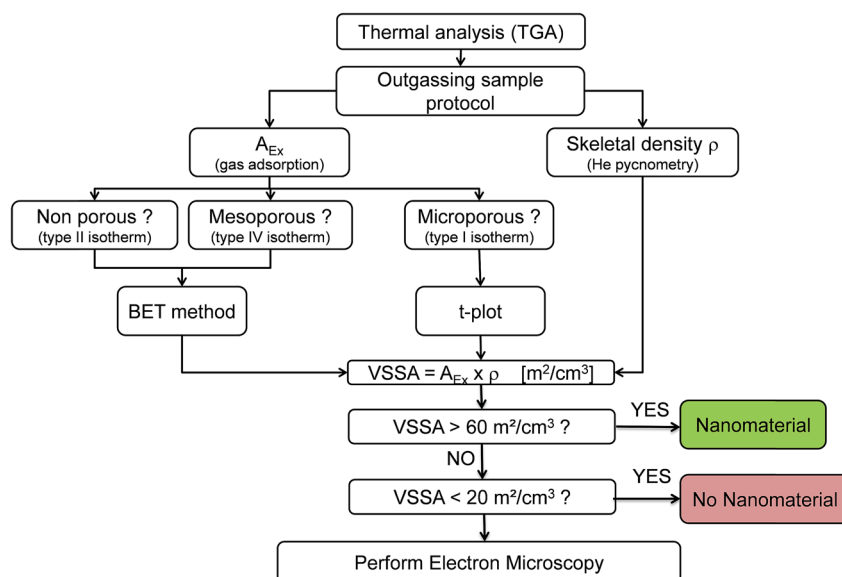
Thermal analysis (TGA)

Outgassing sample protocol

$A_{Ex}$
(gas adsorption)

Skeletal density $\rho$
(He pycnometry)

Non porous ?
(type II isotherm)

Mesoporous ?
(type IV isotherm)

Microporous ?
(type I isotherm)

BET method

t-plot

VSSA = $A_{Ex}$ x $\rho$ [m$^2$/cm$^3$]

VSSA > 60 m²/cm$^3$ ?

YES

Nanomaterial

NO

VSSA < 20 m²/cm$^3$ ?

YES

No Nanomaterial

Perform Electron Microscopy